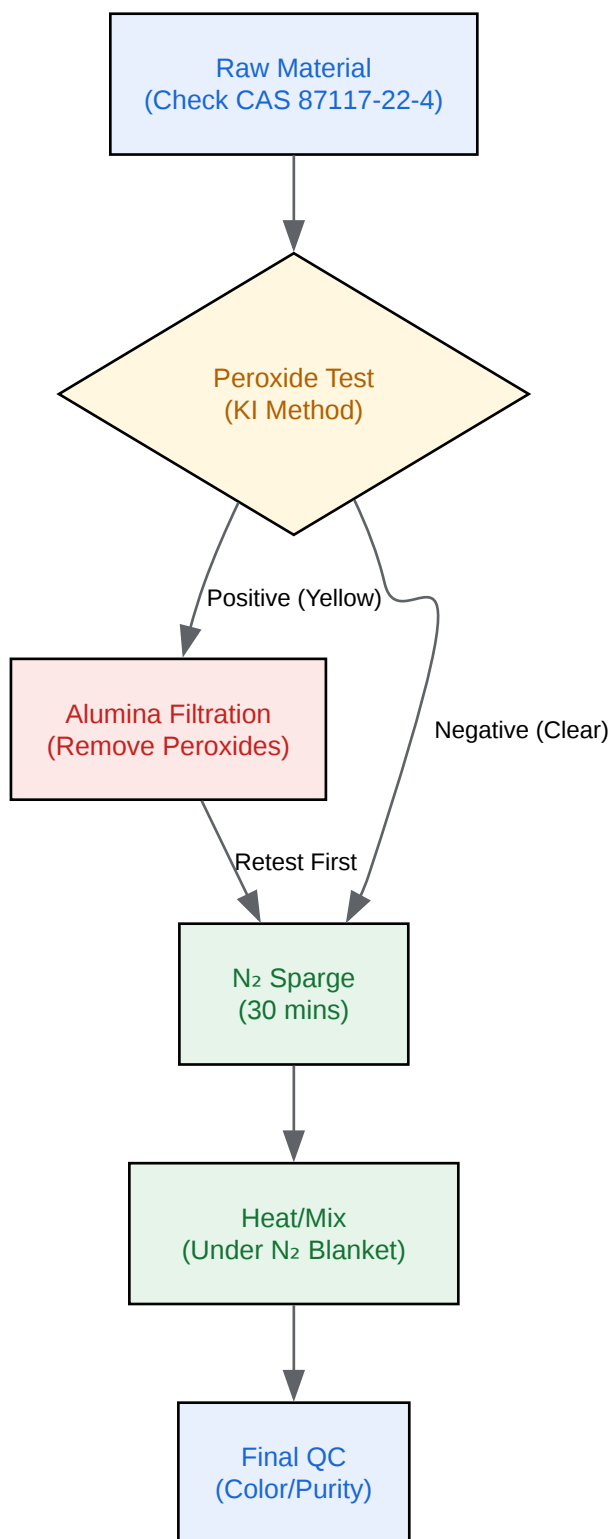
Raw Material
(Check CAS 87117-22-4)

Peroxide Test
(KI Method)

Positive (Yellow)

Negative (Clear)

Alumina Filtration
(Remove Peroxides)

Retest First

$N_2$ Sparge
(30 mins)

Heat/Mix
(Under $N_2$ Blanket)

Final QC
(Color/Purity)